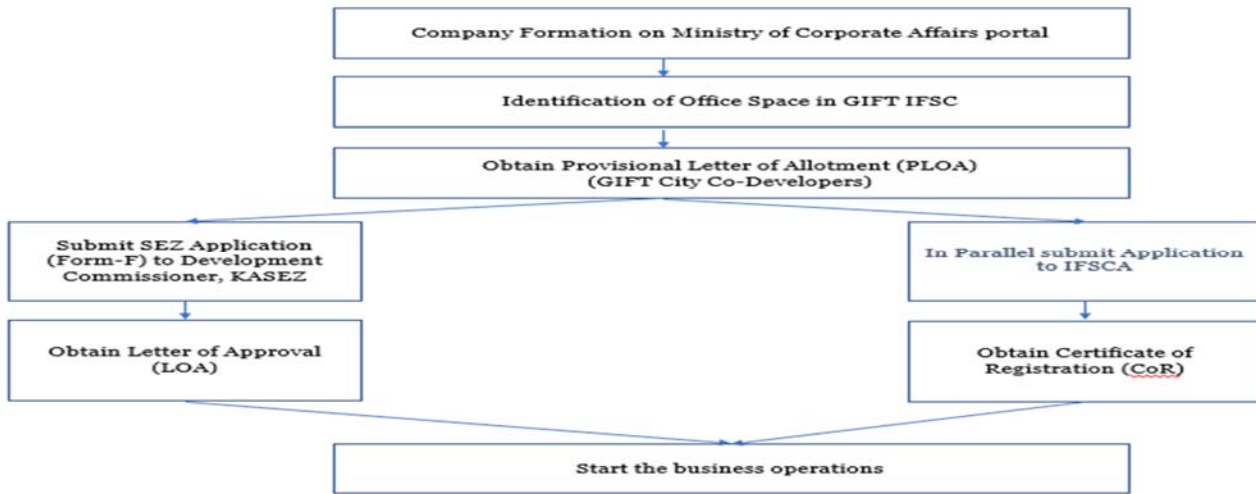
Company Formation on Ministry of Corporate Affairs portal

Identification of Office Space in GIFT IFSC

Obtain Provisional Letter of Allotment (PLOA)
(GIFT City Co-Developers)

Submit SEZ Application (Form-F) to Development Commissioner, KASEZ

In Parallel submit Application to IFSCA

Obtain Letter of Approval (LOA)

Obtain Certificate of Registration (CoR)

Start the business operations